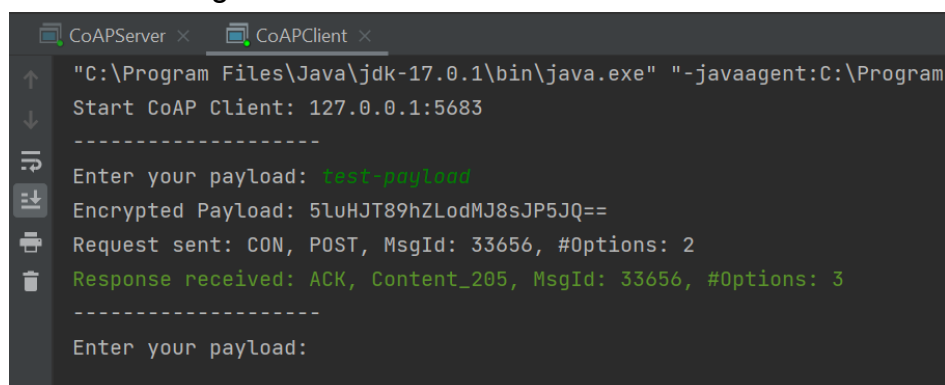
CoAPServer ×
CoAPClient ×

"C:\Program Files\Java\jdk-17.0.1\bin\java.exe" "-javaagent:C:\Program
Start CoAP Client: 127.0.0.1:5683
--------------------
Enter your payload: test-payload
Encrypted Payload: 5luHJT89hZLodMJ8sJP5JQ==
Request sent: CON, POST, MsgId: 33656, #Options: 2
Response received: ACK, Content_205, MsgId: 33656, #Options: 3
--------------------
Enter your payload: